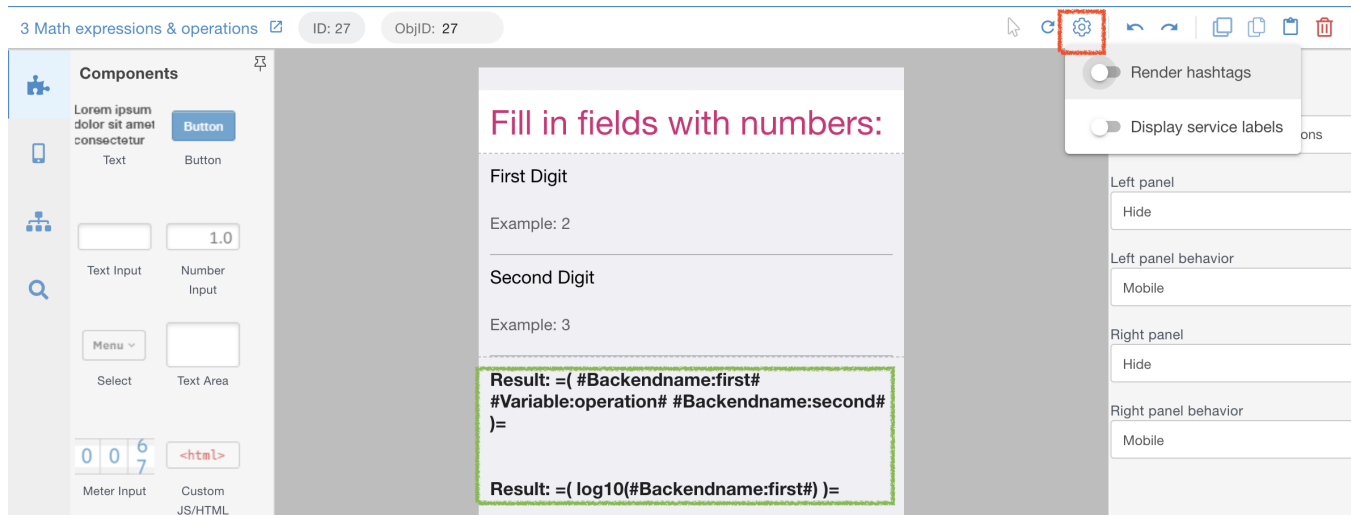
3 Math expressions & operations

ID: 27

ObjID: 27

Render hashtags

Display service labels

Components

Lorem ipsum dolor sit amet consectetur

Text

Button

Button

Text Input

1.0

Number Input

Menu

Select

Text Area

0 0 6 7

Meter Input

<html>

Custom JS/HTML

Fill in fields with numbers:

First Digit

Example: 2

Second Digit

Example: 3

Result: =( #Backendname:first# #Variable:operation# #Backendname:second# )=

Result: =( log10(#Backendname:first#) )=

ons

Left panel

Hide

Left panel behavior

Mobile

Right panel

Hide

Right panel behavior

Mobile